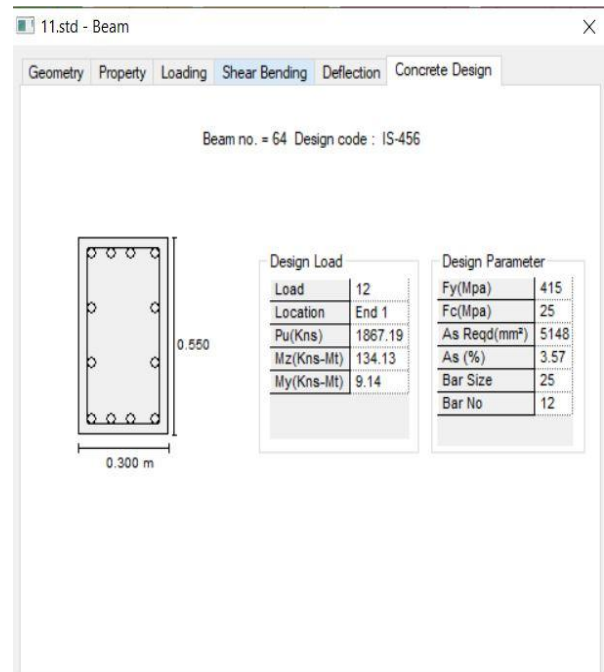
11.std - Beam

×

Geometry | Property | Loading | Shear Bending | Deflection | Concrete Design

Beam no. = 64 Design code : IS-456

0.550

0.300 m

Design Load

| Load | 12 |
|---|---|
| Location | End 1 |
| Pu(Kns) | 1867.19 |
| Mz(Kns-Mt) | 134.13 |
| My(Kns-Mt) | 9.14 |

Design Parameter

| Fy(Mpa) | 415 |
|---|---|
| Fc(Mpa) | 25 |
| As Reqd(mm²) | 5148 |
| As (%) | 3.57 |
| Bar Size | 25 |
| Bar No | 12 |